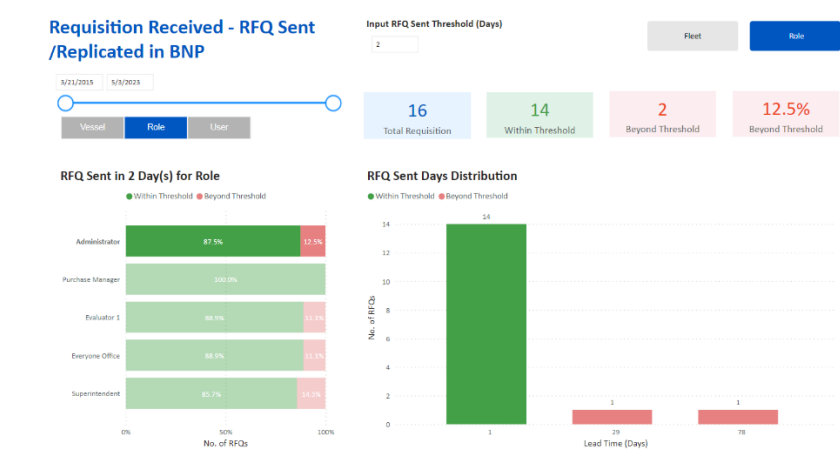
Requisition Received - RFQ Sent /Replicated in BNP

Input RFQ Sent Threshold (Days)

2

Fleet

Role

3/21/2015

5/3/2023

Vessel

Role

User

16
Total Requisition

14
Within Threshold

2
Beyond Threshold

12.5%
Beyond Threshold

RFQ Sent in 2 Day(s) for Role

Within Threshold Beyond Threshold

Administrator 87.5% 12.5%

Purchase Manager 100.0%

Evaluator 1 88.9% 11.1%

Everyone Office 88.9% 11.1%

Superintendent 85.7% 14.3%

0% 50% 100%

No. of RFQs

RFQ Sent Days Distribution

Within Threshold Beyond Threshold

14

1

1

14
12
10
8
6
4
2
0

No. of RFQs

1 29 78

Lead Time (Days)